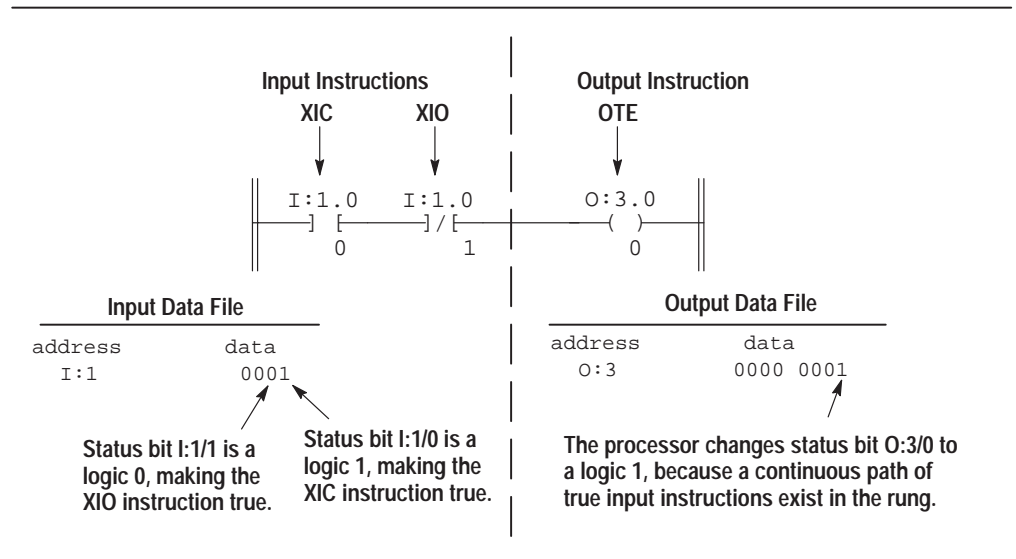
Input Instructions

XIC XIO

Output Instruction

OTE

I:1.0 I:1.0 O:3.0

] [ ]/[ ( )

0 1 0

Input Data File

address data

I:1 0001

Output Data File

address data

O:3 0000 0001

Status bit I:1/1 is a logic 0, making the XIO instruction true.

Status bit I:1/0 is a logic 1, making the XIC instruction true.

The processor changes status bit O:3/0 to a logic 1, because a continuous path of true input instructions exist in the rung.